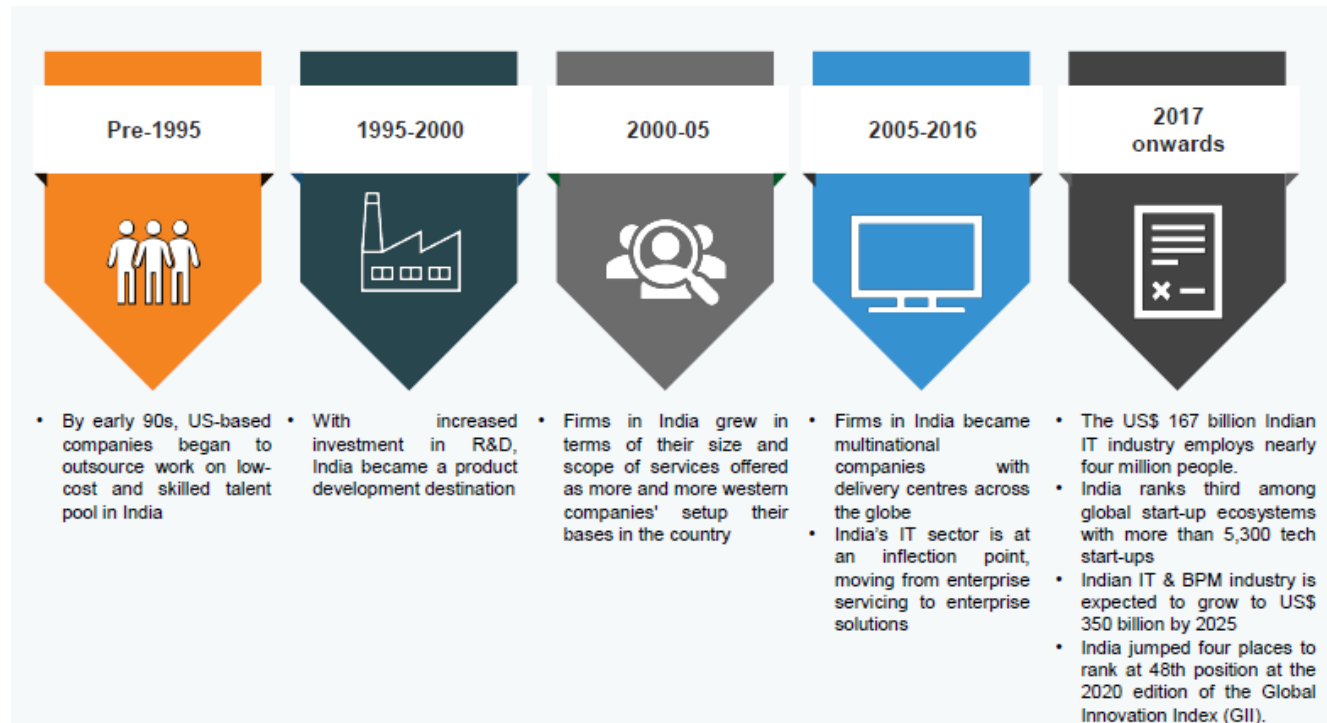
Pre-1995

1995-2000

2000-05

2005-2016

2017 onwards

• By early 90s, US-based companies began to outsource work on low-cost and skilled talent pool in India

• With increased investment in R&D, India became a product development destination

• Firms in India grew in terms of their size and scope of services offered as more and more western companies' setup their bases in the country

• Firms in India became multinational companies with delivery centres across the globe
• India's IT sector is at an inflection point, moving from enterprise servicing to enterprise solutions

• The US$ 167 billion Indian IT industry employs nearly four million people.
• India ranks third among global start-up ecosystems with more than 5,300 tech start-ups
• Indian IT & BPM industry is expected to grow to US$ 350 billion by 2025
• India jumped four places to rank at 48th position at the 2020 edition of the Global Innovation Index (GII).